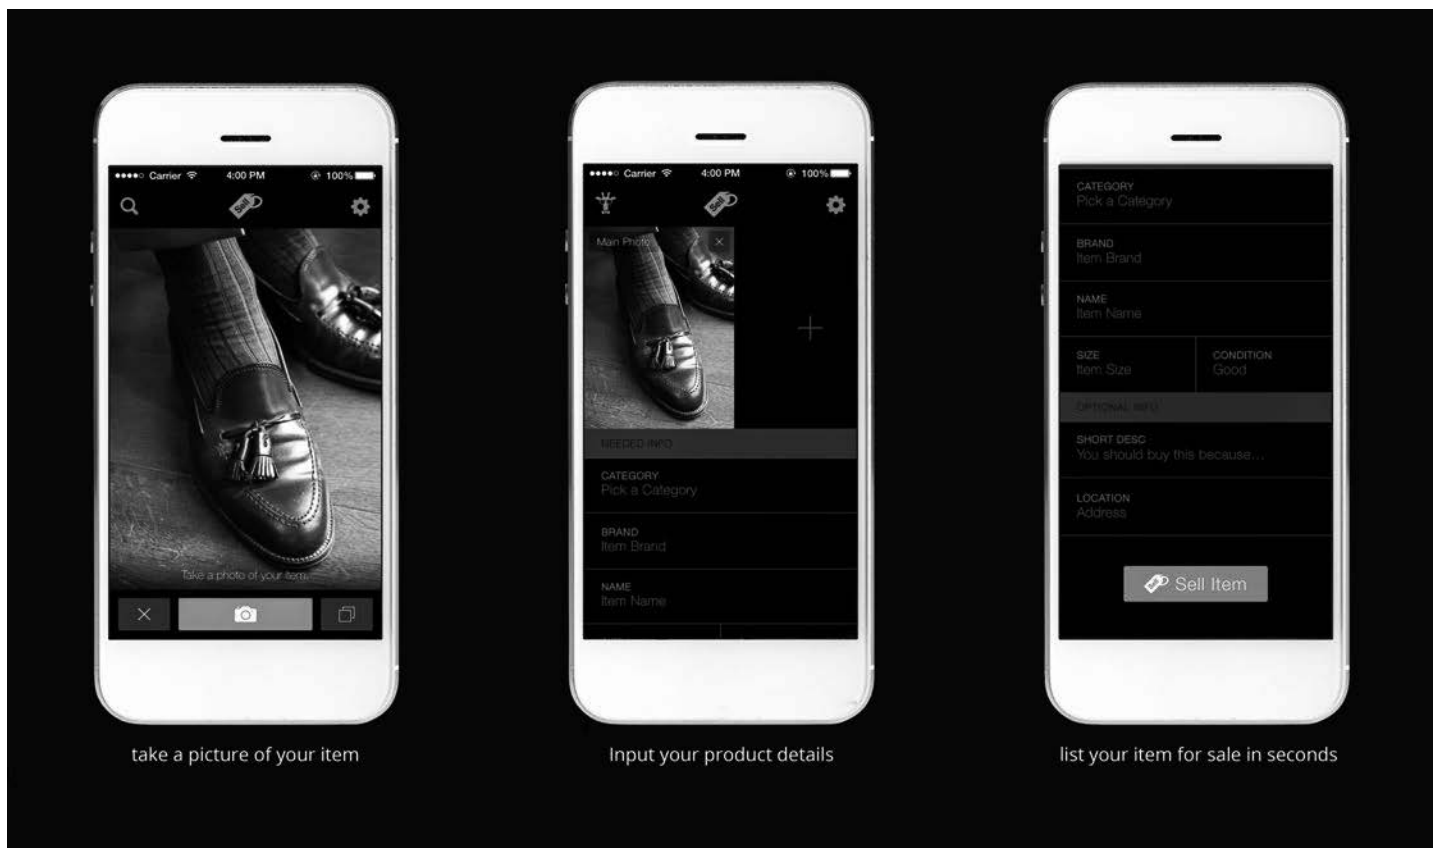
●●●●○ Carrier 4:00 PM 100%

Sell

Take a photo of your item

take a picture of your item

●●●●○ Carrier 4:00 PM 100%

Sell

Main Photo

×

+

NEEDED INFO

CATEGORY
Pick a Category

BRAND
Item Brand

NAME
Item Name

Input your product details

CATEGORY
Pick a Category

BRAND
Item Brand

NAME
Item Name

SIZE
Item Size

CONDITION
Good

OPTIONAL INFO

SHORT DESC
You should buy this because...

LOCATION
Address

Sell Item

list your item for sale in seconds